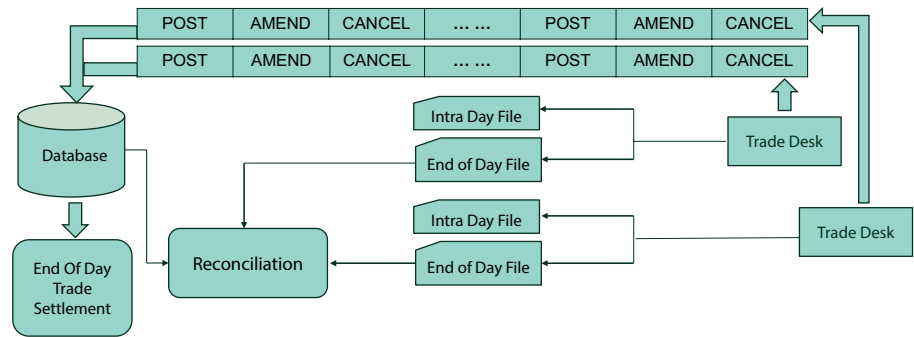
| POST | AMEND | CANCEL | … … | POST | AMEND | CANCEL |
|---|---|---|---|---|---|---|
| POST | AMEND | CANCEL | … … | POST | AMEND | CANCEL |

Database

End Of Day Trade Settlement

Reconciliation

Intra Day File

End of Day File

Trade Desk

Intra Day File

End of Day File

Trade Desk